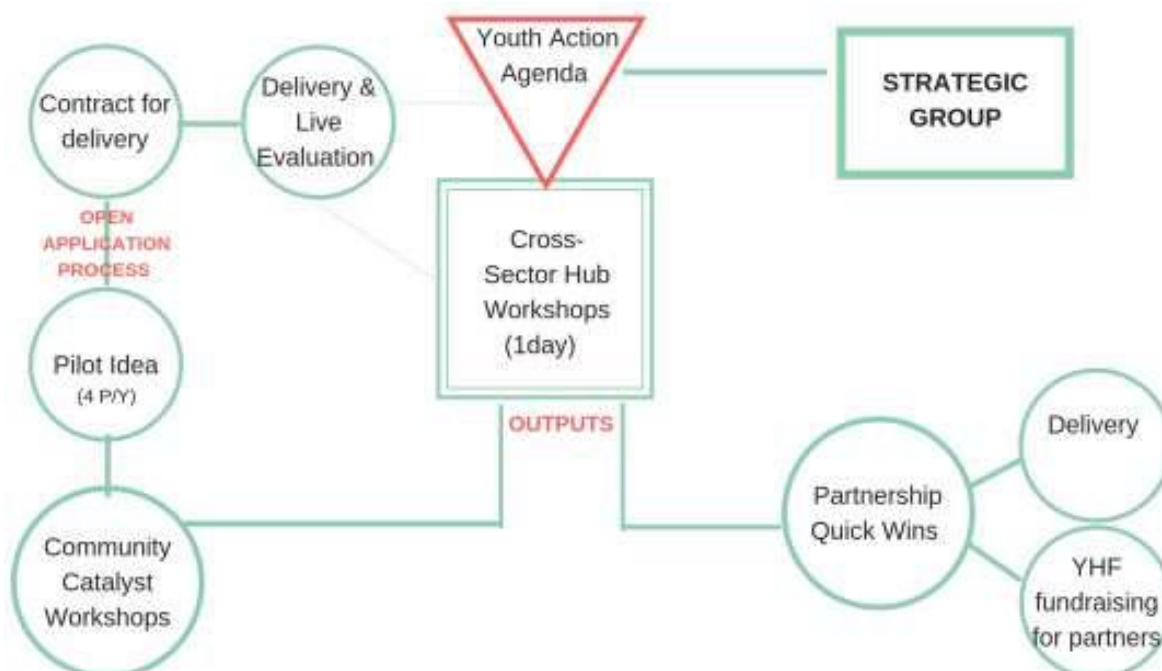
Contract for delivery

Delivery & Live Evaluation

Youth Action Agenda

STRATEGIC GROUP

OPEN APPLICATION PROCESS

Cross-Sector Hub Workshops (1day)

Pilot Idea (4 P/Y)

OUTPUTS

Delivery

Partnership Quick Wins

Community Catalyst Workshops

YHF fundraising for partners